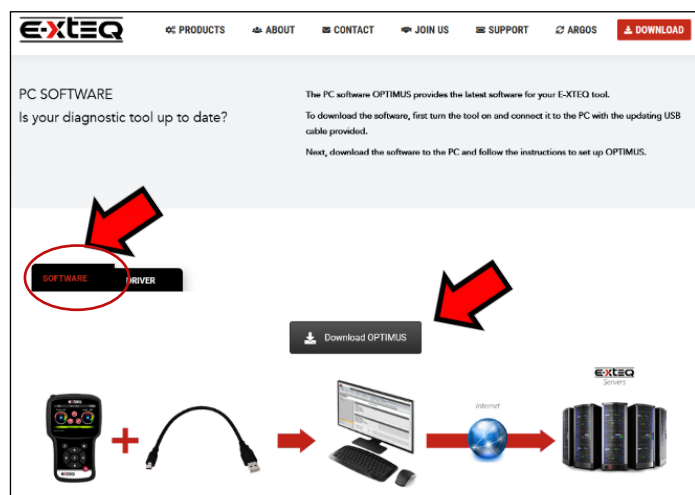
E-XTEQ

PRODUCTS ABOUT CONTACT JOIN US SUPPORT ARGOS DOWNLOAD

PC SOFTWARE
Is your diagnostic tool up to date?

The PC software OPTIMUS provides the latest software for your E-XTEQ tool.

To download the software, first turn the tool on and connect it to the PC with the updating USB cable provided.

Next, download the software to the PC and follow the instructions to set up OPTIMUS.

SOFTWARE DRIVER

Download OPTIMUS

Internet

E-XTEQ
Servers